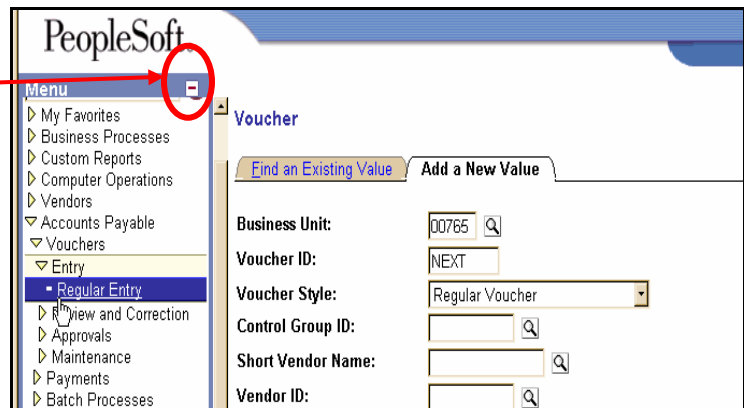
PeopleSoft.

Menu

My Favorites
Business Processes
Custom Reports
Computer Operations
Vendors
Accounts Payable
Vouchers
Entry
Regular Entry
R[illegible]view and Correction
Approvals
Maintenance
Payments
Batch Processes

Voucher

Find an Existing Value
Add a New Value

| | |
|---|---|
| Business Unit: | 00765 |
| Voucher ID: | NEXT |
| Voucher Style: | Regular Voucher |
| Control Group ID: | |
| Short Vendor Name: | |
| Vendor ID: | |